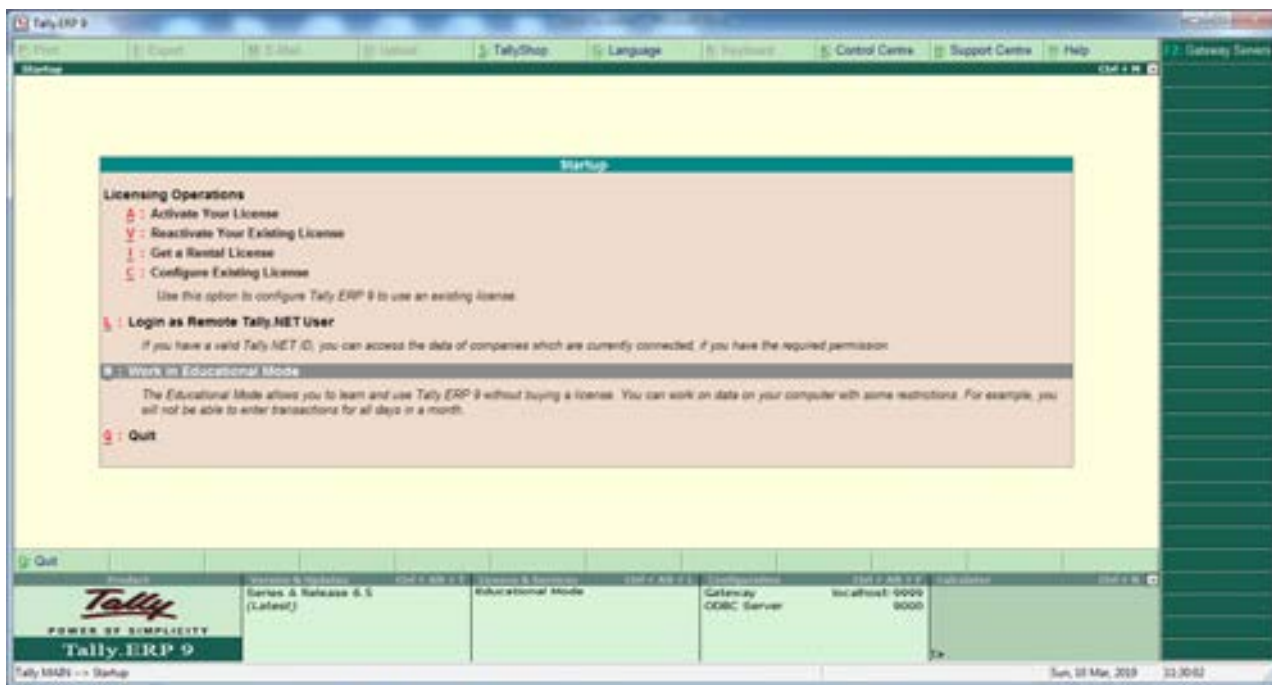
Tally.ERP 9

P: Print | E: Export | M: E-Mail | O: Upload | S: TallyShop | G: Language | K: Keyboard | K: Control Centre | H: Support Centre | H: Help | F1: Gateway Servers

Startup | Ctrl + M

Startup

Licensing Operations
A : Activate Your License
V : Reactivate Your Existing License
I : Get a Rental License
C : Configure Existing License
Use this option to configure Tally.ERP 9 to use an existing license.

L : Login as Remote Tally.NET User
If you have a valid Tally.NET ID, you can access the data of companies which are currently connected, if you have the required permission.

W : Work in Educational Mode
The Educational Mode allows you to learn and use Tally.ERP 9 without buying a license. You can work on data on your computer with some restrictions. For example, you will not be able to enter transactions for all days in a month.

Q : Quit

Q: Quit

| Product | Version & Updates Ctrl + Alt + T | License & Services Ctrl + Alt + L | Configuration Ctrl + Alt + F | Calculator Ctrl + N |
|---|---|---|---|---|
| Tally POWER OF SIMPLICITY Tally.ERP 9 | Series A Release 6.5 (Latest) | Educational Mode | Gateway localhost:9999 ODBC Server 9000 | 1> |

Tally MAIN --> Startup | Sun, 10 Mar, 2019 | 11:30:02